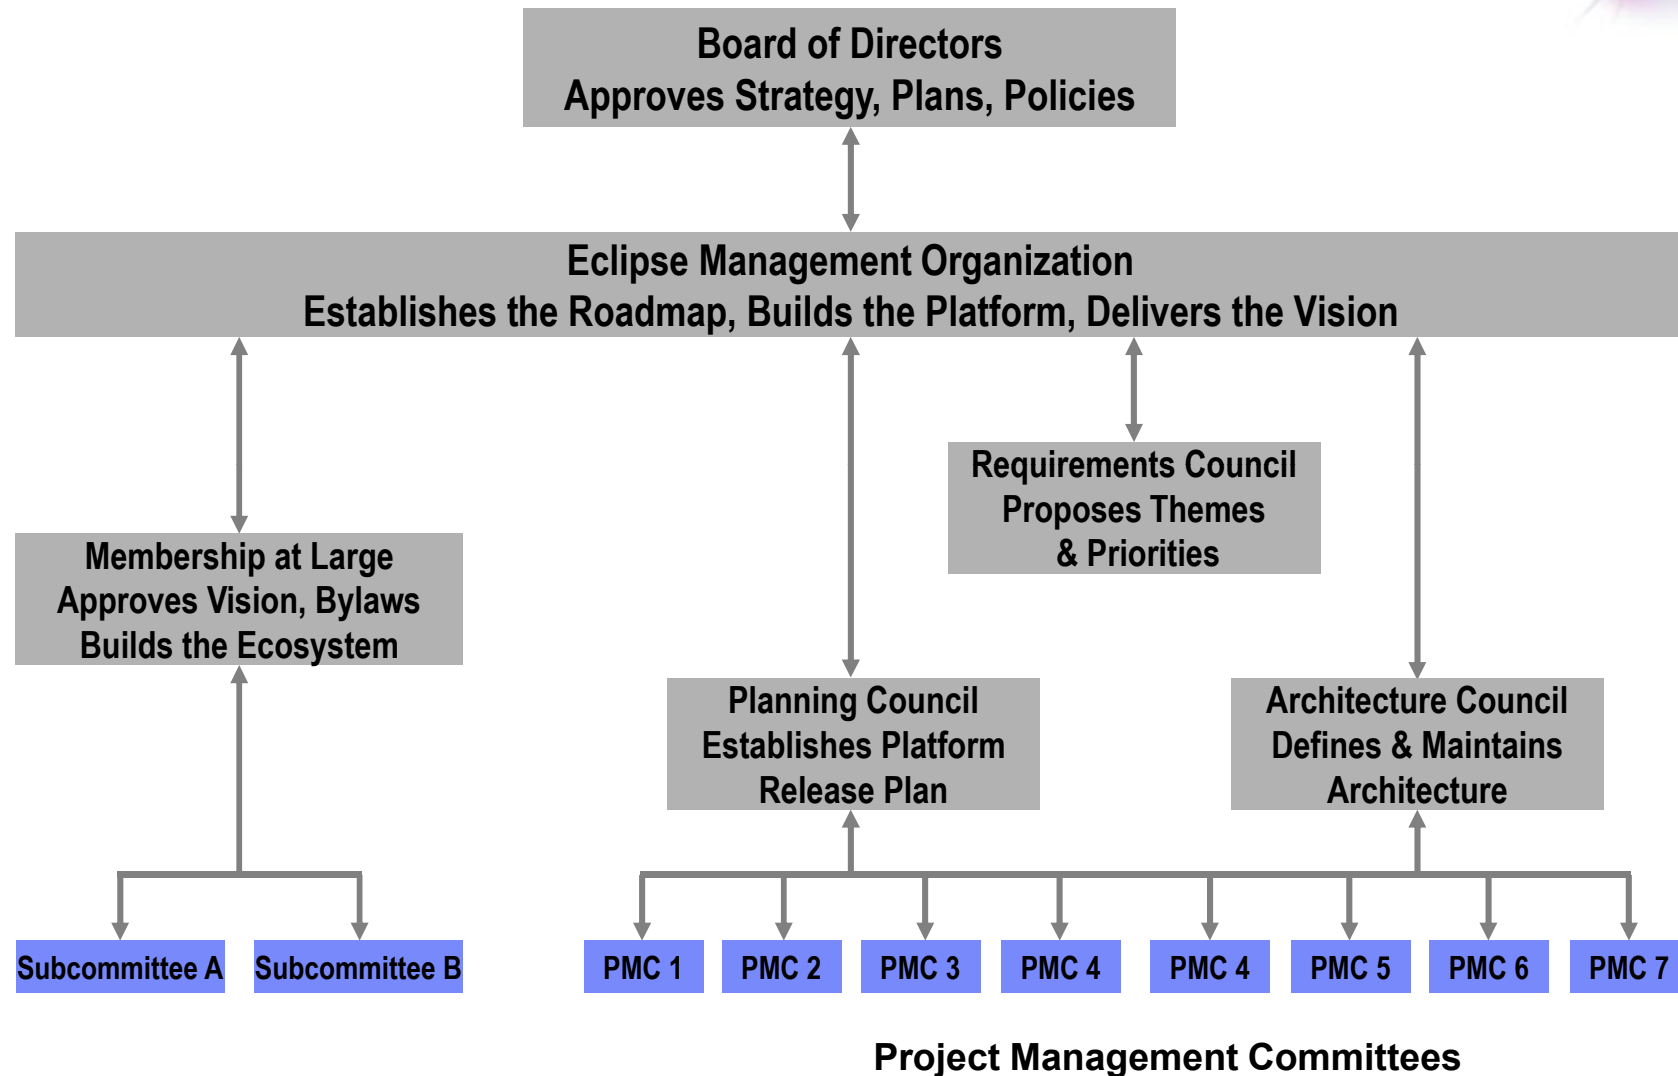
Board of Directors
Approves Strategy, Plans, Policies

Eclipse Management Organization
Establishes the Roadmap, Builds the Platform, Delivers the Vision

Requirements Council
Proposes Themes
& Priorities

Membership at Large
Approves Vision, Bylaws
Builds the Ecosystem

Planning Council
Establishes Platform
Release Plan

Architecture Council
Defines & Maintains
Architecture

Subcommittee A

Subcommittee B

PMC 1

PMC 2

PMC 3

PMC 4

PMC 4

PMC 5

PMC 6

PMC 7

Project Management Committees